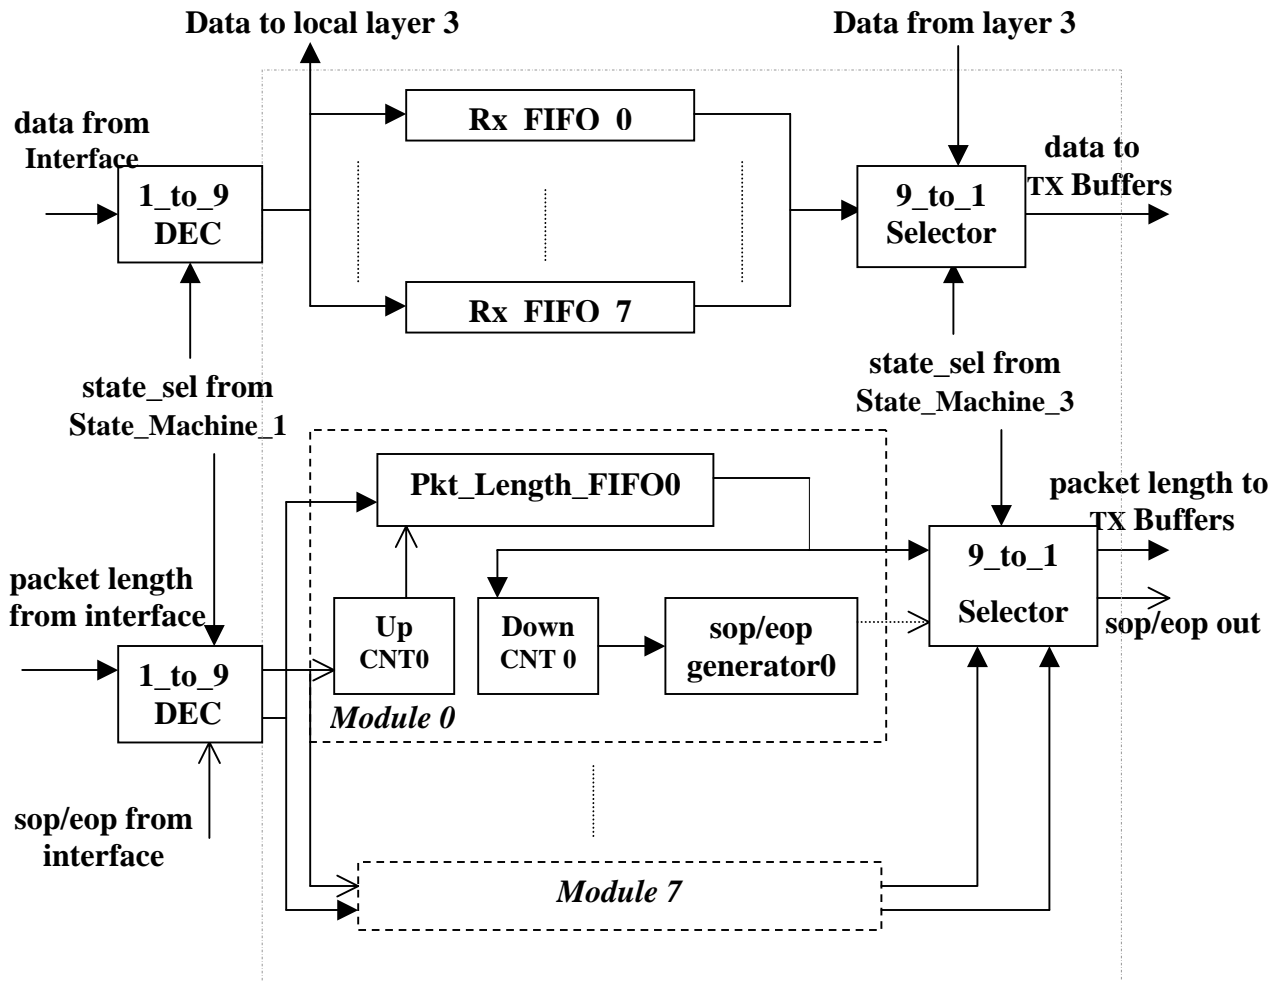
Data to local layer 3

Data from layer 3

data from Interface

1_to_9 DEC

Rx FIFO 0

Rx FIFO 7

9_to_1 Selector

data to TX Buffers

state_sel from State_Machine_1

state_sel from State_Machine_3

Pkt_Length_FIFO0

packet length to TX Buffers

packet length from interface

Up CNT0

Down CNT 0

sop/eop generator0

9_to_1

Selector

sop/eop out

1_to_9 DEC

Module 0

sop/eop from interface

Module 7